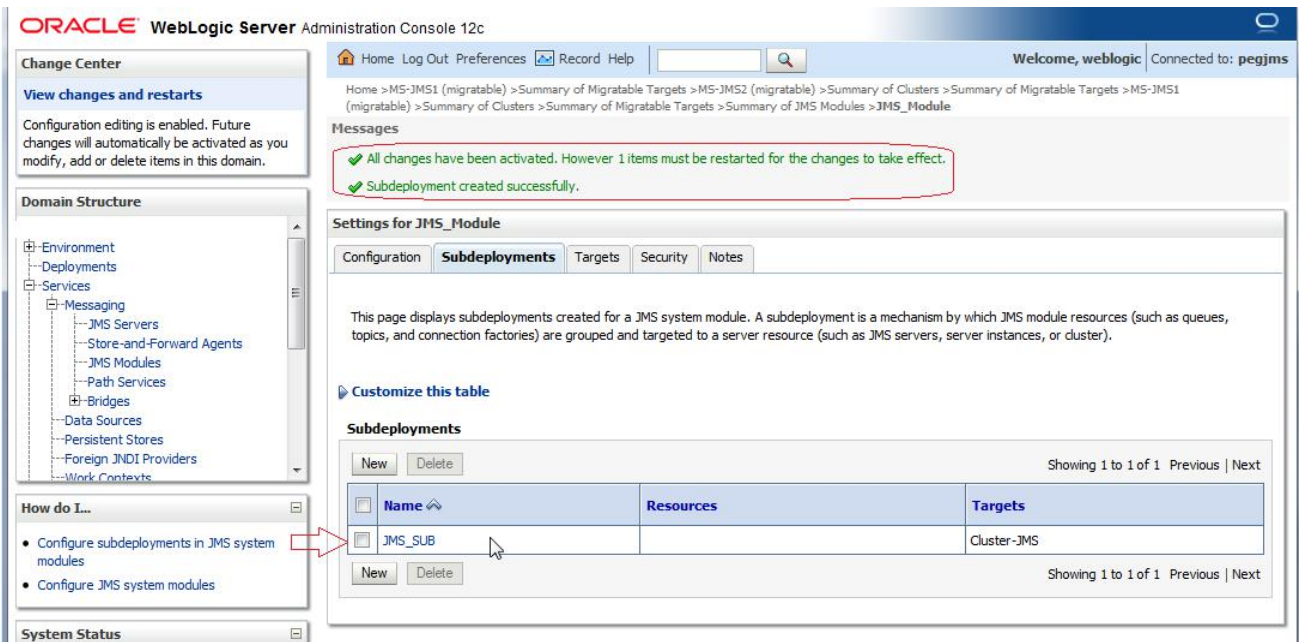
ORACLE WebLogic Server Administration Console 12c

Change Center

View changes and restarts

Configuration editing is enabled. Future changes will automatically be activated as you modify, add or delete items in this domain.

Domain Structure

Environment
Deployments
Services
Messaging
JMS Servers
Store-and-Forward Agents
JMS Modules
Path Services
Bridges
Data Sources
Persistent Stores
Foreign JNDI Providers
Work Contexts

How do I...

• Configure subdeployments in JMS system modules
• Configure JMS system modules

System Status

Home Log Out Preferences Record Help

Welcome, weblogic | Connected to: pegjms

Home >MS-JMS1 (migratable) >Summary of Migratable Targets >MS-JMS2 (migratable) >Summary of Clusters >Summary of Migratable Targets >MS-JMS1 (migratable) >Summary of Clusters >Summary of Migratable Targets >Summary of JMS Modules >JMS_Module

Messages

All changes have been activated. However 1 items must be restarted for the changes to take effect.

Subdeployment created successfully.

Settings for JMS_Module

Configuration | Subdeployments | Targets | Security | Notes

This page displays subdeployments created for a JMS system module. A subdeployment is a mechanism by which JMS module resources (such as queues, topics, and connection factories) are grouped and targeted to a server resource (such as JMS servers, server instances, or cluster).

Customize this table

Subdeployments

New Delete

Showing 1 to 1 of 1 Previous | Next

| | Name | Resources | Targets |
|---|---|---|---|
| | JMS_SUB | | Cluster-JMS |

New Delete

Showing 1 to 1 of 1 Previous | Next